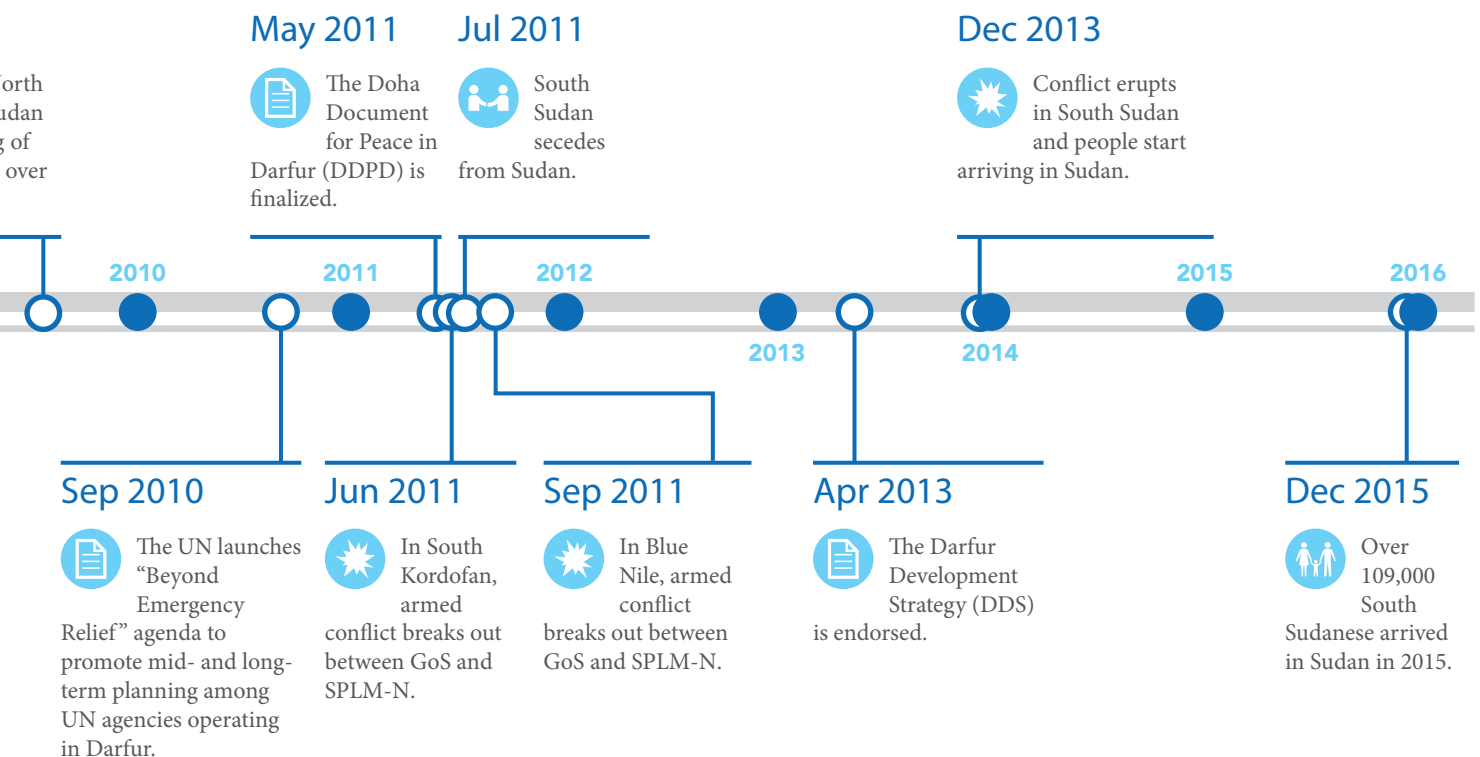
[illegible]orth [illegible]udan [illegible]g of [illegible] over

May 2011

The Doha Document for Peace in Darfur (DDPD) is finalized.

Jul 2011

South Sudan secedes from Sudan.

Dec 2013

Conflict erupts in South Sudan and people start arriving in Sudan.

2010

2011

2012

2013

2014

2015

2016

Sep 2010

The UN launches “Beyond Emergency Relief” agenda to promote mid- and long-term planning among UN agencies operating in Darfur.

Jun 2011

In South Kordofan, armed conflict breaks out between GoS and SPLM-N.

Sep 2011

In Blue Nile, armed conflict breaks out between GoS and SPLM-N.

Apr 2013

The Darfur Development Strategy (DDS) is endorsed.

Dec 2015

Over 109,000 South Sudanese arrived in Sudan in 2015.